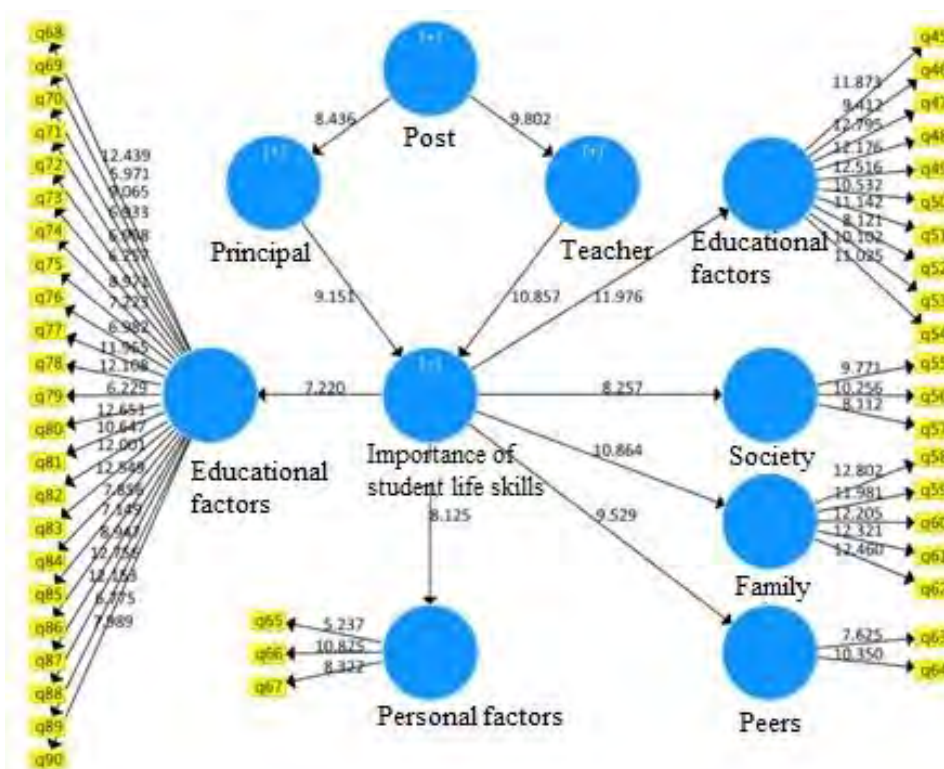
q68
q69
q70
q71
q72
q73
q74
q75
q76
q77
q78
q79
q80
q81
q82
q83
q84
q85
q86
q87
q88
q89
q90

12.439
6.971
9.065
6.033
6.908
6.257
8.971
7.223
6.982
11.955
12.108
6.229
12.651
10.647
12.001
12.848
7.856
7.149
6.647
12.866
12.153
6.775
7.889

Post
8.436
9.802
Principal
Teacher
9.151
10.857
11.976
Educational factors
7.220
Importance of student life skills
8.257
10.864
9.529
8.125
Society
Family
Peers
Personal factors

11.873
9.412
12.795
12.176
12.516
10.532
11.142
8.121
10.102
11.085

q45
q46
q47
q48
q49
q50
q51
q52
q53
q54

9.771
10.256
8.312
q55
q56
q57

12.802
11.981
12.205
12.321
12.460
q58
q59
q60
q61
q62

7.625
10.350
q63
q64

5.237
10.825
8.322
q65
q66
q67

Educational factors